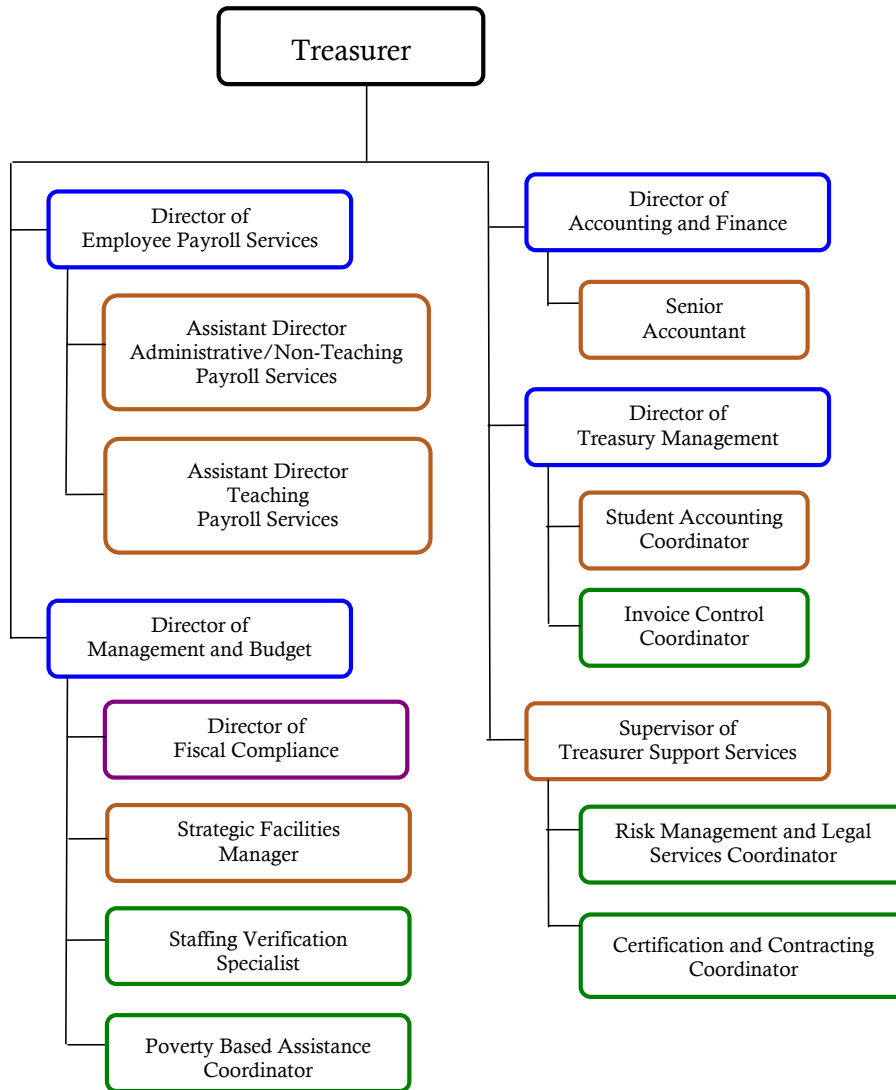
Treasurer

Director of
Employee Payroll Services

Assistant Director
Administrative/Non-Teaching
Payroll Services

Assistant Director
Teaching
Payroll Services

Director of
Management and Budget

Director of
Fiscal Compliance

Strategic Facilities
Manager

Staffing Verification
Specialist

Poverty Based Assistance
Coordinator

Director of
Accounting and Finance

Senior
Accountant

Director of
Treasury Management

Student Accounting
Coordinator

Invoice Control
Coordinator

Supervisor of
Treasurer Support Services

Risk Management and Legal
Services Coordinator

Certification and Contracting
Coordinator